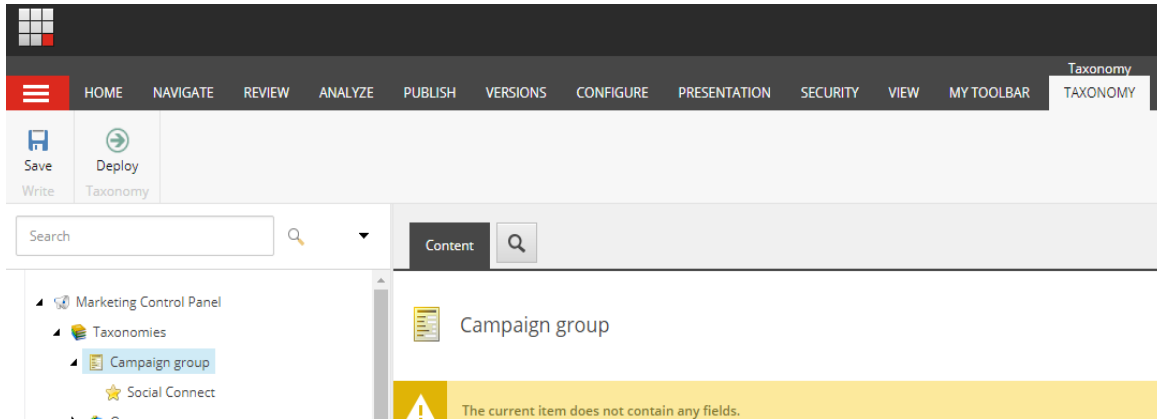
Taxonomy

HOME NAVIGATE REVIEW ANALYZE PUBLISH VERSIONS CONFIGURE PRESENTATION SECURITY VIEW MY TOOLBAR TAXONOMY

Save
Write

Deploy
Taxonomy

Search

Content

Marketing Control Panel
Taxonomies
Campaign group
Social Connect

Campaign group

The current item does not contain any fields.